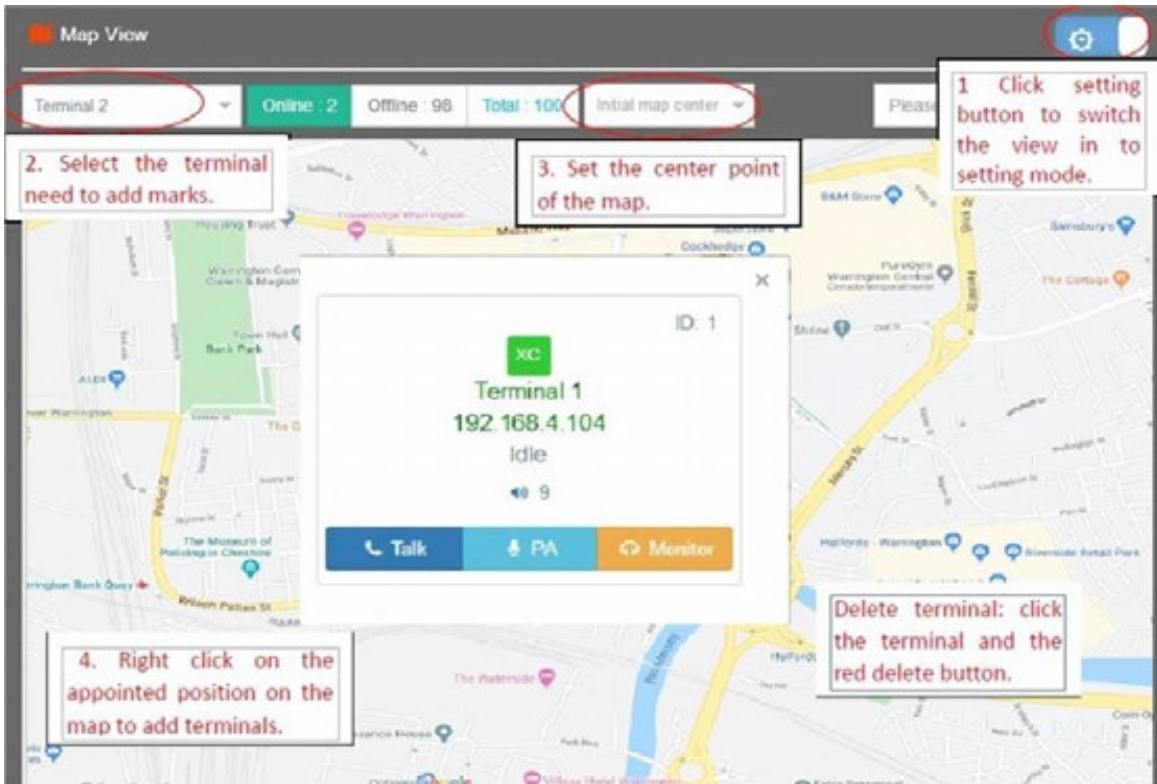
Map View

Terminal 2

Online : 2

Offline : 98

Total : 100

Initial map center

Please

1 Click setting button to switch the view in to setting mode.

2. Select the terminal need to add marks.

3. Set the center point of the map.

Housing Trust

Travelodge Warrington

Warrington Central

B&M Store

Sainsbury's

The Cottage

Bank Park

ALDI

The Museum of Policing in Cheshire

Warrington Bank Quay

Wilson Patten St

Halfords - Warrington

Riverside Retail Park

The Waterside

×

ID: 1

XC

Terminal 1

192.168.4.104

Idle

9

Talk

PA

Monitor

Delete terminal: click the terminal and the red delete button.

4. Right click on the appointed position on the map to add terminals.

Google